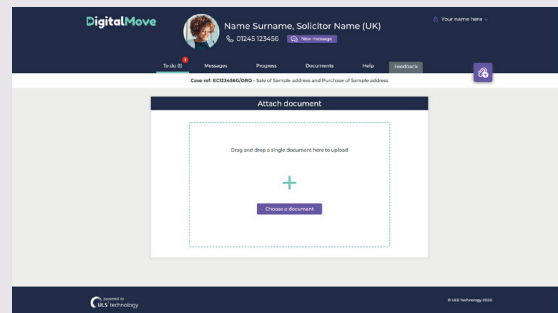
DigitalMove

Name Surname, Solicitor Name (UK)

01245 123456

New message

Your name here

To do (1)

Messages

Progress

Documents

Help

Feedback

Case ref: EC123456G/ORO - Sale of Sample address and Purchase of Sample address

Attach document

Drag and drop a single document here to upload

+

Choose a document

powered by ULS technology

© ULS Technology 2022